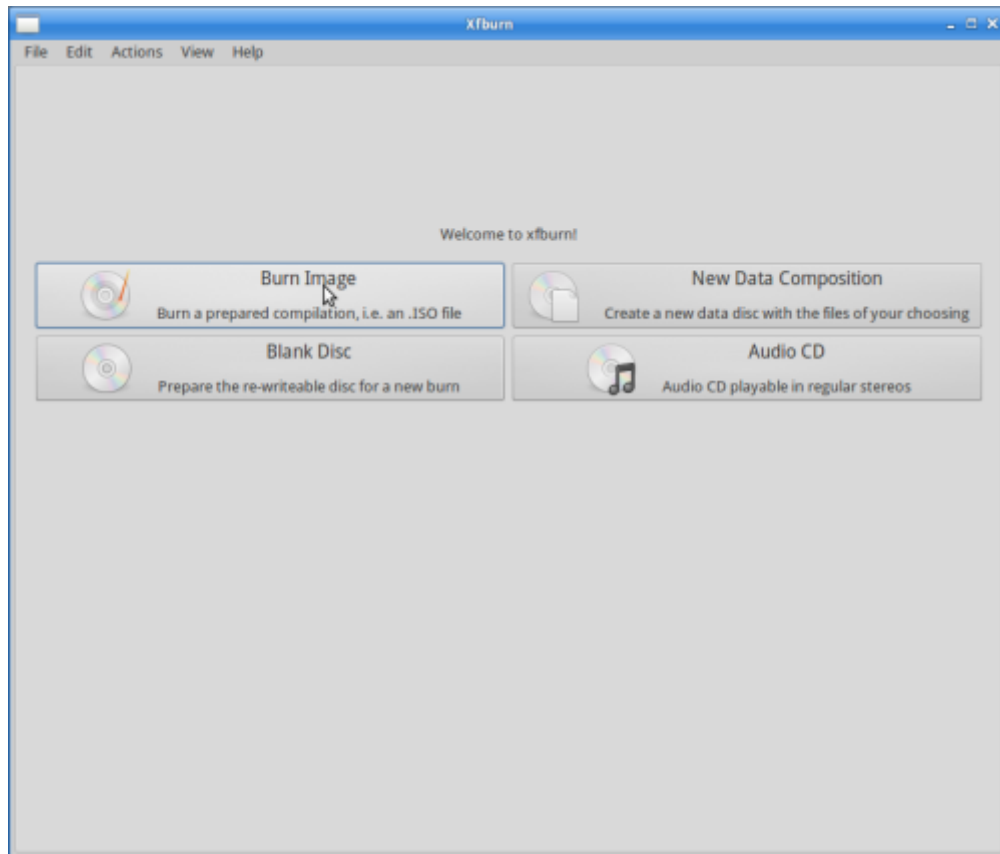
Xfburn

File Edit Actions View Help

Welcome to xfburn!

Burn Image
Burn a prepared compilation, i.e. an .ISO file

New Data Composition
Create a new data disc with the files of your choosing

Blank Disc
Prepare the re-writeable disc for a new burn

Audio CD
Audio CD playable in regular stereos